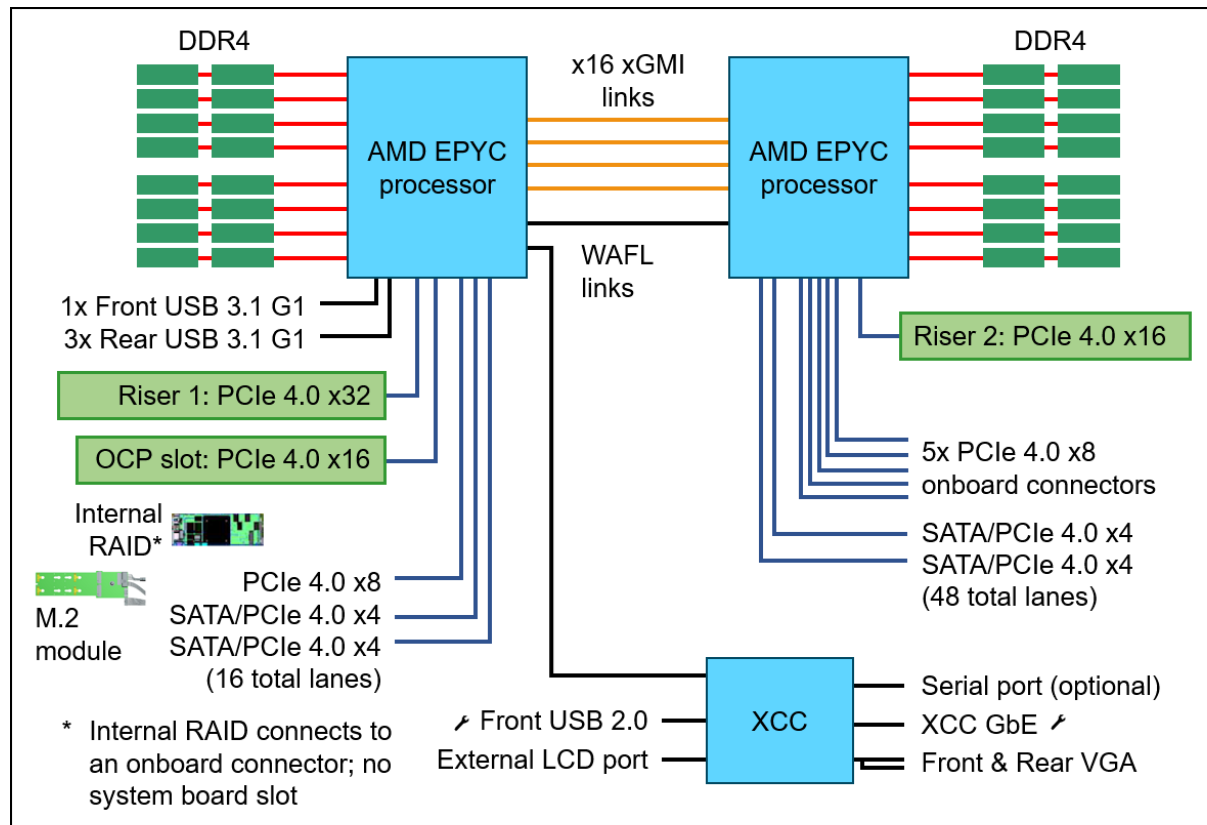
DDR4

DDR4

AMD EPYC processor

x16 xGMI links

AMD EPYC processor

WAFL links

1x Front USB 3.1 G1
3x Rear USB 3.1 G1

Riser 1: PCIe 4.0 x32

OCP slot: PCIe 4.0 x16

Internal RAID*

M.2 module

PCIe 4.0 x8
SATA/PCIe 4.0 x4
SATA/PCIe 4.0 x4
(16 total lanes)

* Internal RAID connects to an onboard connector; no system board slot

Riser 2: PCIe 4.0 x16

5x PCIe 4.0 x8 onboard connectors

SATA/PCIe 4.0 x4
SATA/PCIe 4.0 x4
(48 total lanes)

Front USB 2.0
External LCD port

XCC

Serial port (optional)
XCC GbE
Front & Rear VGA